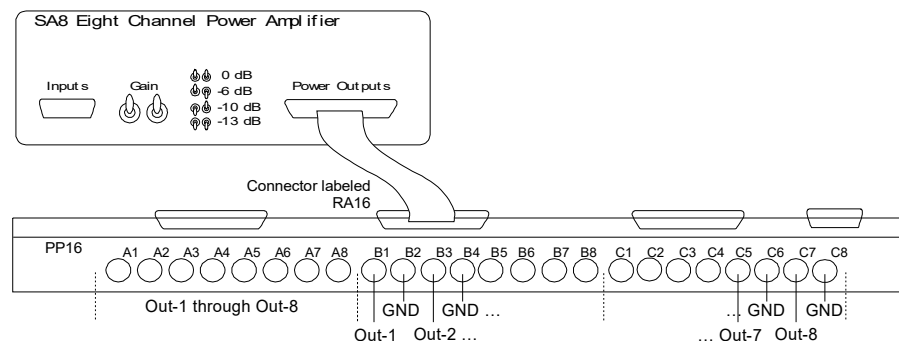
SA8 Eight Channel Power Amplifier

Inputs

Gain

0 dB
-6 dB
-10 dB
-13 dB

Power Outputs

Connector labeled RA16

PP16

A1 A2 A3 A4 A5 A6 A7 A8 B1 B2 B3 B4 B5 B6 B7 B8 C1 C2 C3 C4 C5 C6 C7 C8

Out-1 through Out-8

GND GND …

Out-1 Out-2 …

… GND GND

… Out-7 Out-8